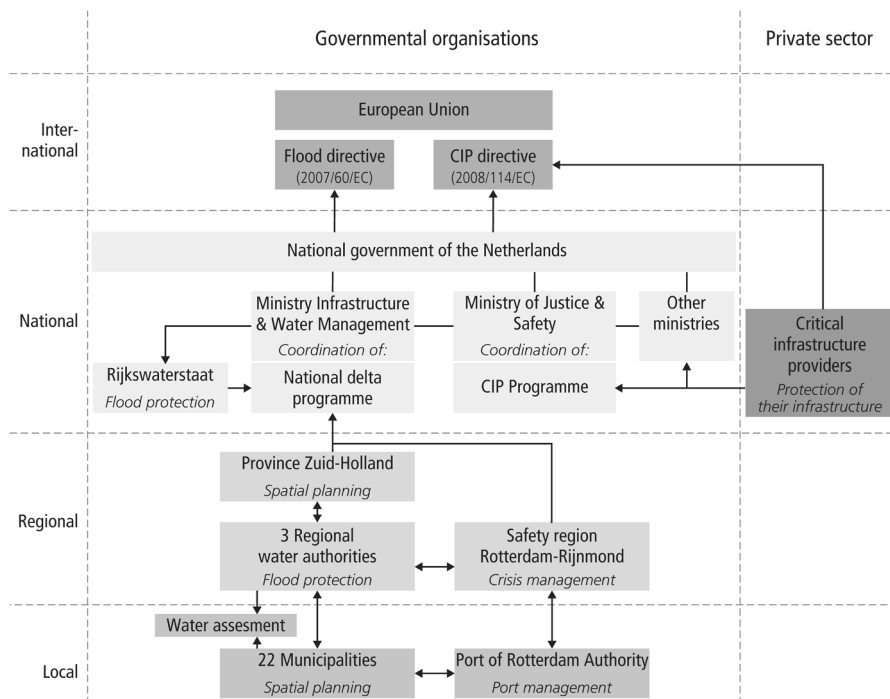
Governmental organisations

Private sector

International

European Union

Flood directive (2007/60/EC)

CIP directive (2008/114/EC)

National

National government of the Netherlands

Ministry Infrastructure & Water Management
Coordination of:

Ministry of Justice & Safety
Coordination of:

Other ministries

Critical infrastructure providers
Protection of their infrastructure

Rijkswaterstaat
Flood protection

National delta programme

CIP Programme

Regional

Province Zuid-Holland
Spatial planning

3 Regional water authorities
Flood protection

Safety region Rotterdam-Rijnmond
Crisis management

Water assesment

Local

22 Municipalities
Spatial planning

Port of Rotterdam Authority
Port management